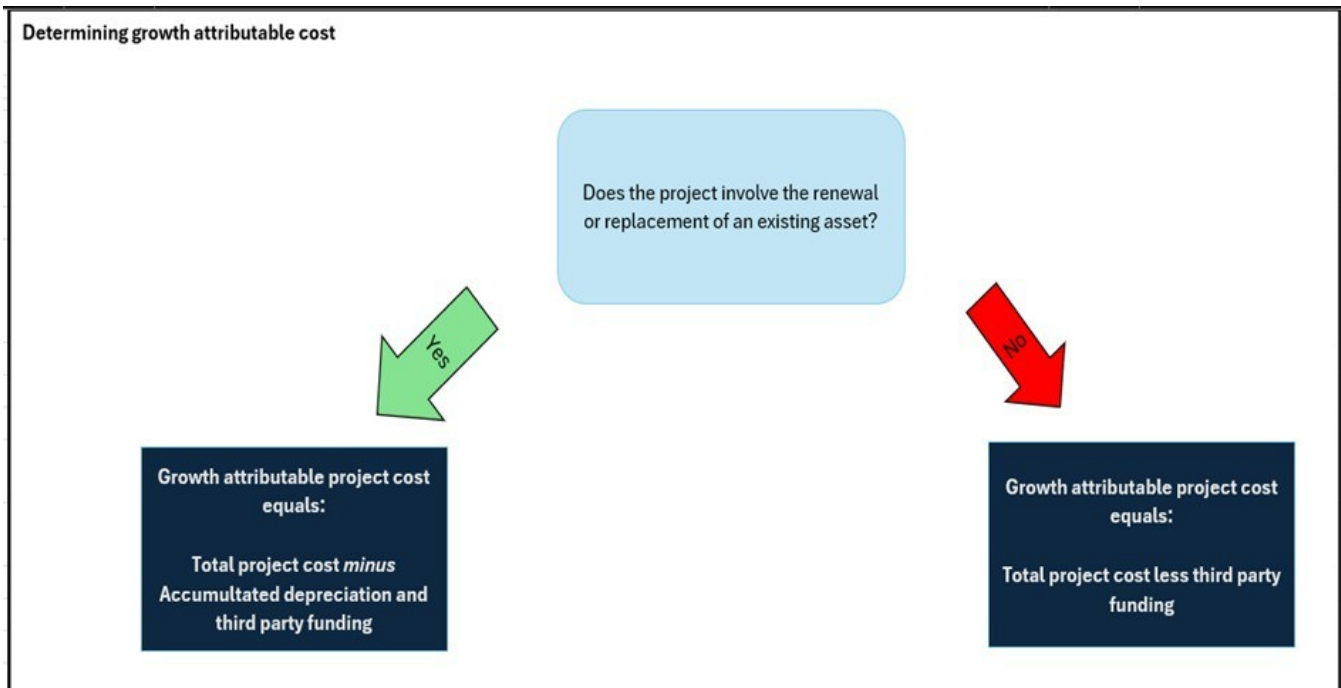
Determining growth attributable cost

Does the project involve the renewal or replacement of an existing asset?

Yes

No

Growth attributable project cost equals:

Total project cost *minus* Accumultated depreciation and third party funding

Growth attributable project cost equals:

Total project cost less third party funding